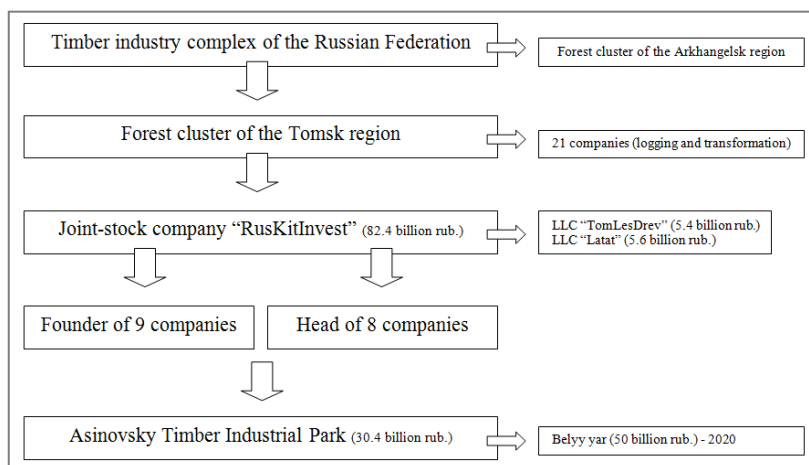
Timber industry complex of the Russian Federation

Forest cluster of the Arkhangelsk region

Forest cluster of the Tomsk region

21 companies (logging and transformation)

Joint-stock company “RusKitInvest” (82.4 billion rub.)

LLC “TomLesDrev” (5.4 billion rub.)
LLC “Latat” (5.6 billion rub.)

Founder of 9 companies

Head of 8 companies

Asinovsky Timber Industrial Park (30.4 billion rub.)

Belyy yar (50 billion rub.) - 2020